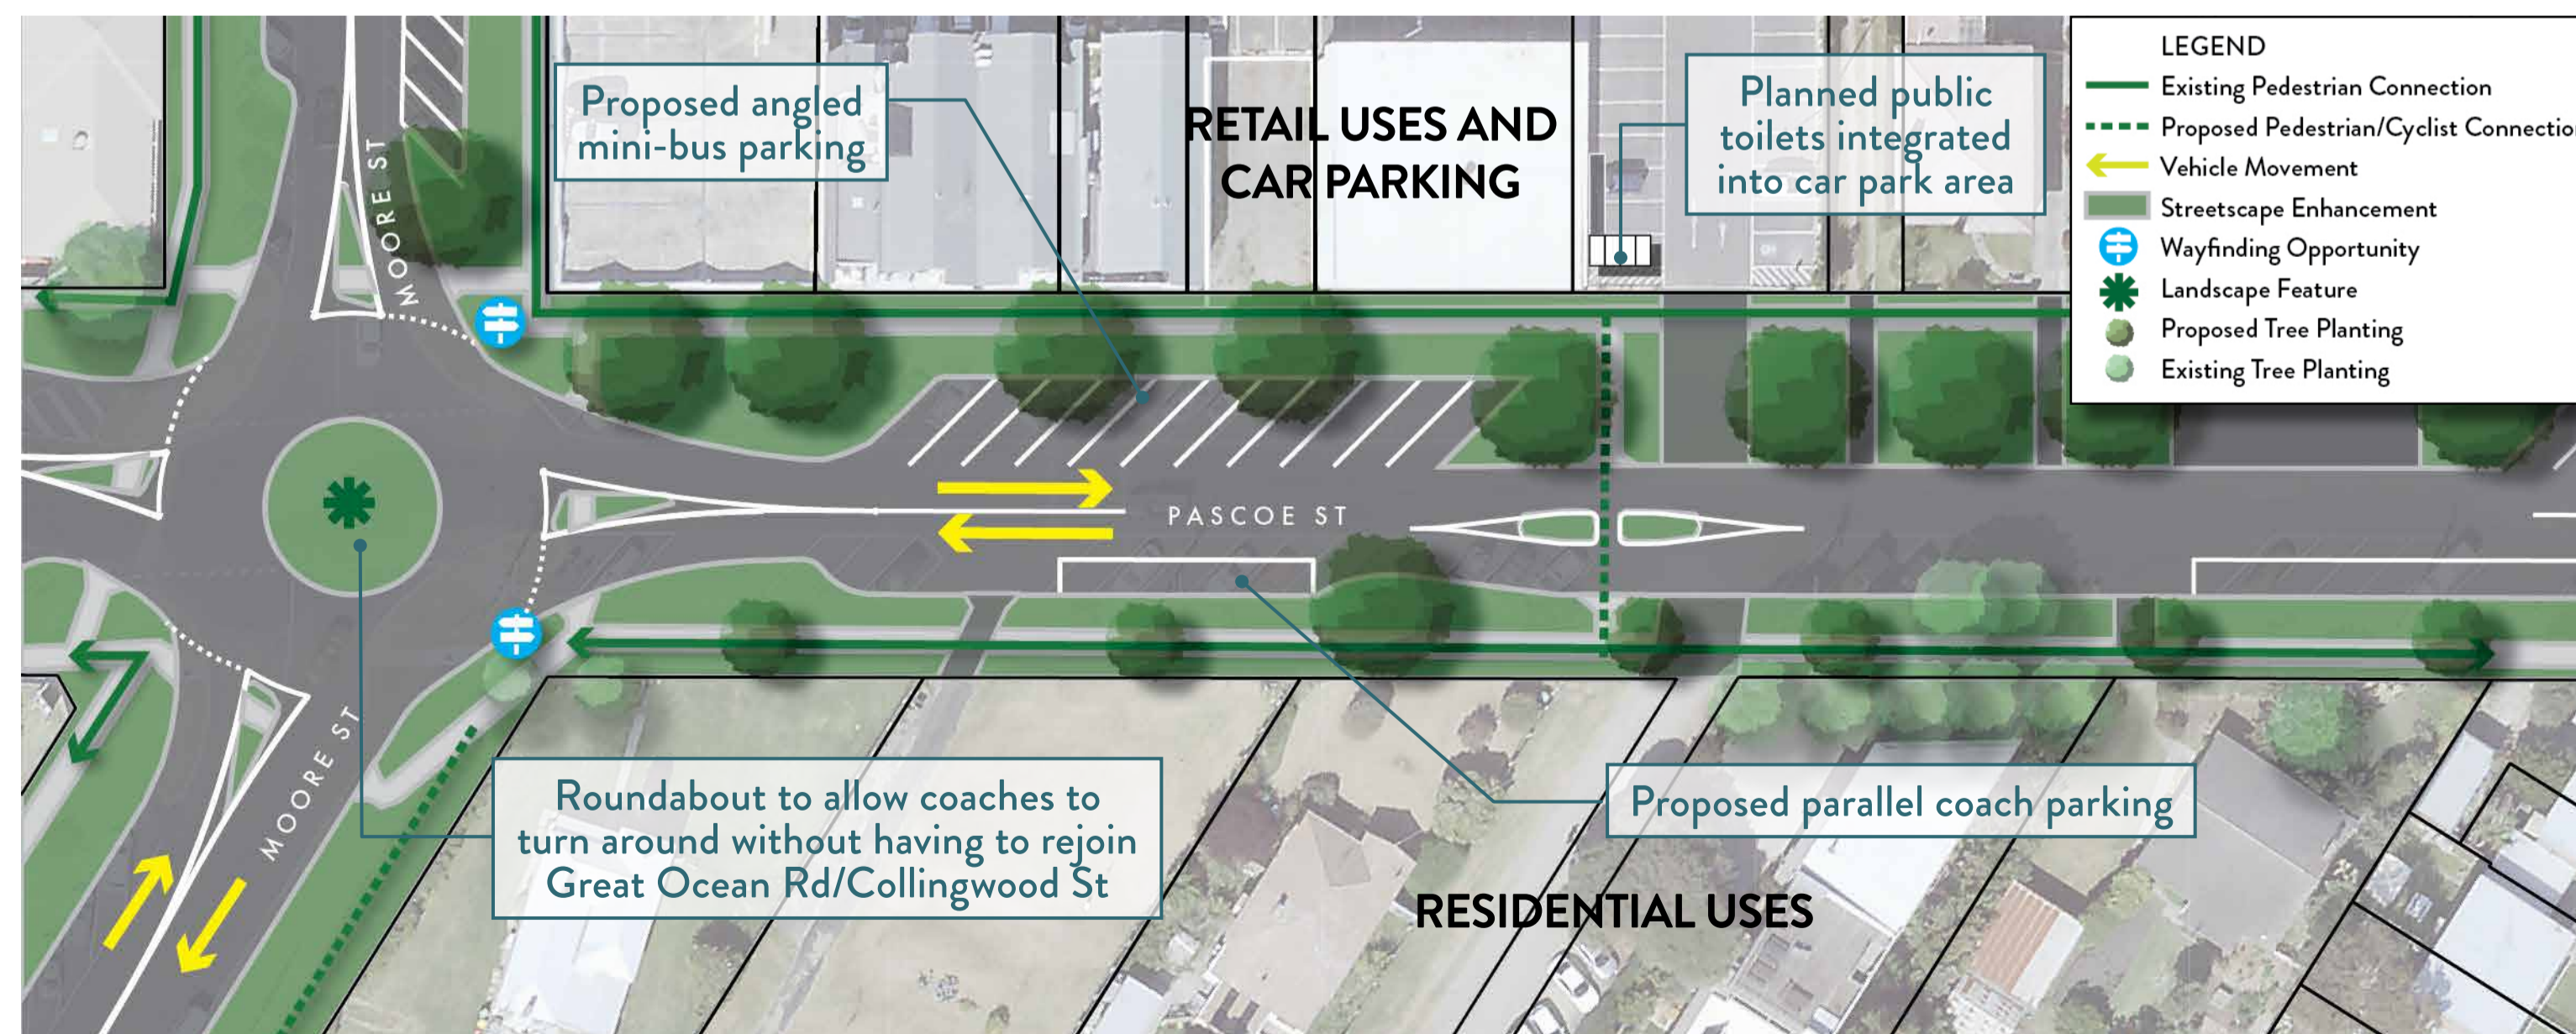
Proposed angled mini-bus parking

MOORE ST

RETAIL USES AND CAR PARKING

Planned public toilets integrated into car park area

LEGEND
Existing Pedestrian Connection
Proposed Pedestrian/Cyclist Connectio
Vehicle Movement
Streetscape Enhancement
Wayfinding Opportunity
Landscape Feature
Proposed Tree Planting
Existing Tree Planting

PASCOE ST

MOORE ST

Roundabout to allow coaches to turn around without having to rejoin Great Ocean Rd/Collingwood St

Proposed parallel coach parking

RESIDENTIAL USES